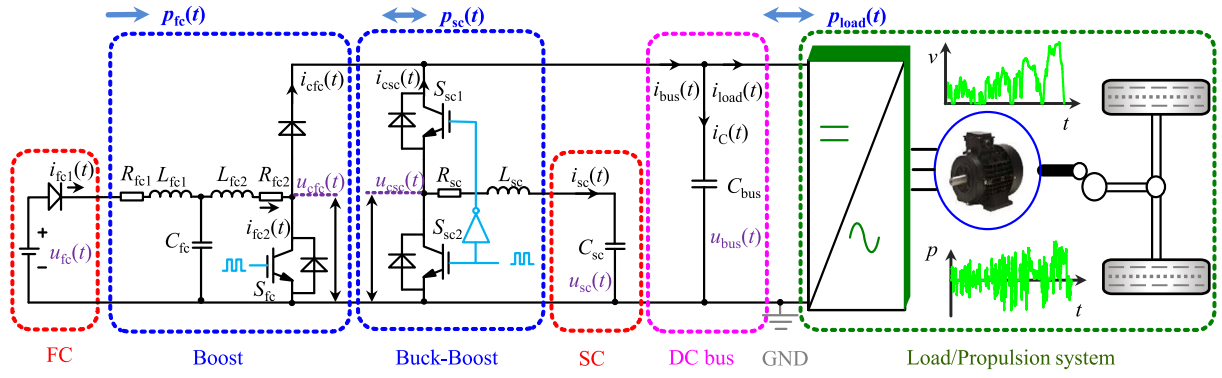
$p_{\mathrm{fc}}(t)$ $p_{\mathrm{sc}}(t)$ $p_{\mathrm{load}}(t)$

$i_{\mathrm{cfc}}(t)$ $i_{\mathrm{csc}}(t)$ $S_{\mathrm{sc1}}$ $i_{\mathrm{bus}}(t)$ $i_{\mathrm{load}}(t)$ $v$ $t$

$i_{\mathrm{C}}(t)$

$i_{\mathrm{fc1}}(t)$ $R_{\mathrm{fc1}}$ $L_{\mathrm{fc1}}$ $L_{\mathrm{fc2}}$ $R_{\mathrm{fc2}}$ $u_{\mathrm{cfc}}(t)$ $u_{\mathrm{csc}}(t)$ $R_{\mathrm{sc}}$ $L_{\mathrm{sc}}$ $i_{\mathrm{sc}}(t)$ $C_{\mathrm{bus}}$

+ $u_{\mathrm{fc}}(t)$ - $C_{\mathrm{fc}}$ $i_{\mathrm{fc2}}(t)$ $S_{\mathrm{sc2}}$ $C_{\mathrm{sc}}$ $u_{\mathrm{bus}}(t)$ $p$

$S_{\mathrm{fc}}$ $u_{\mathrm{sc}}(t)$ $t$

FC Boost Buck-Boost SC DC bus GND Load/Propulsion system